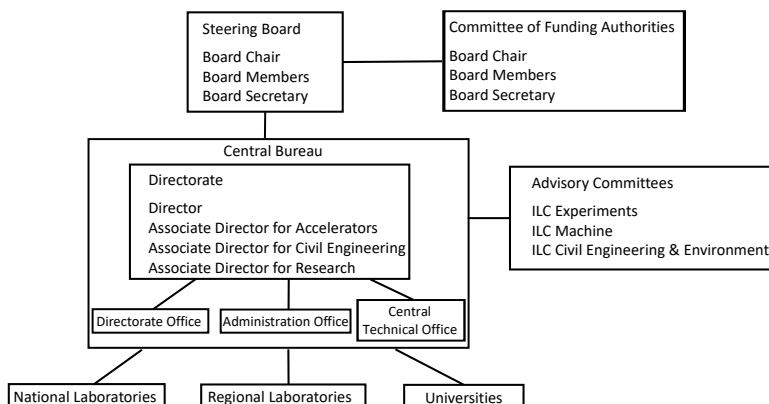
Steering Board
Board Chair
Board Members
Board Secretary

Committee of Funding Authorities
Board Chair
Board Members
Board Secretary

Central Bureau

Directorate
Director
Associate Director for Accelerators
Associate Director for Civil Engineering
Associate Director for Research

Directorate Office

Administration Office

Central Technical Office

Advisory Committees
ILC Experiments
ILC Machine
ILC Civil Engineering & Environment

National Laboratories

Regional Laboratories

Universities